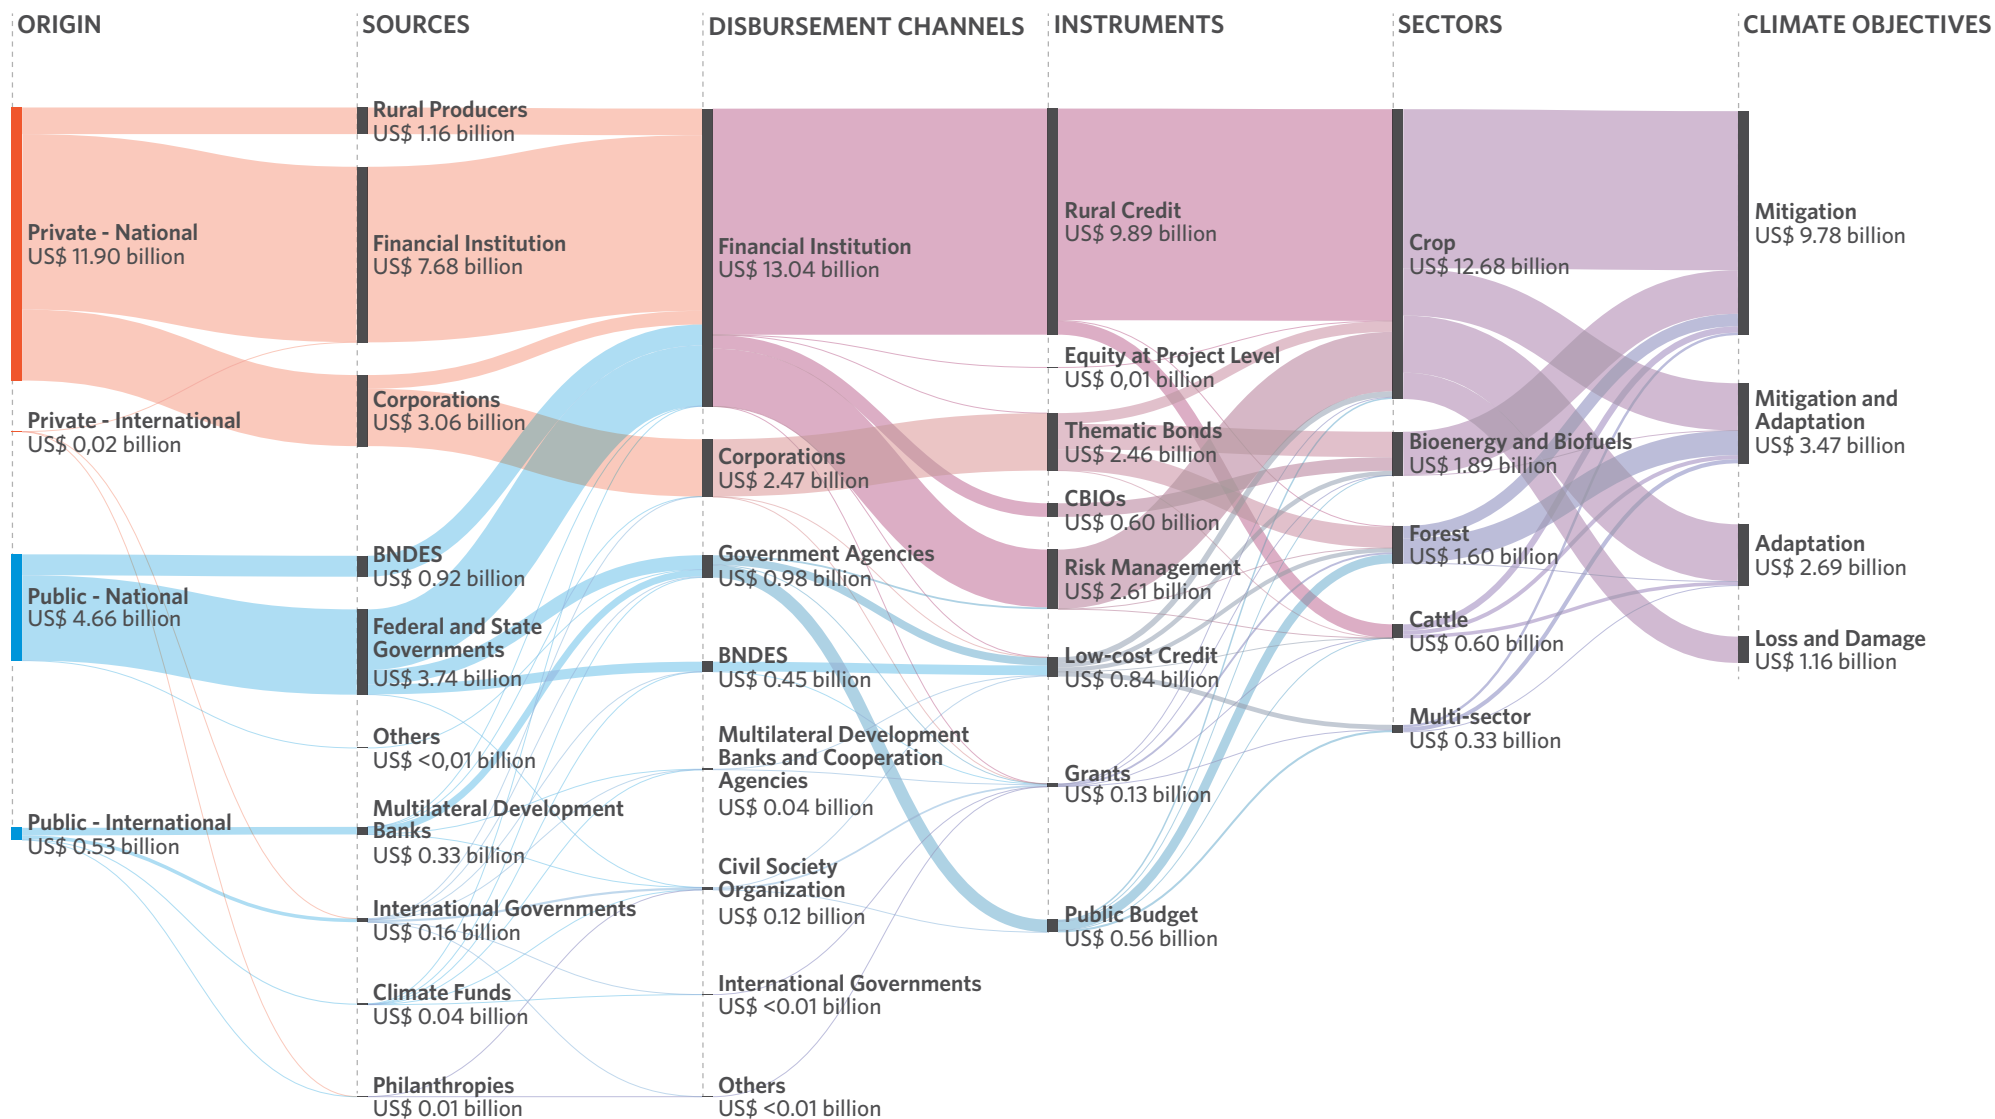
ORIGIN

Private - National
US$ 11.90 billion

Private - International
US$ 0,02 billion

Public - National
US$ 4.66 billion

Public - International
US$ 0.53 billion

SOURCES

Rural Producers
US$ 1.16 billion

Financial Institution
US$ 7.68 billion

Corporations
US$ 3.06 billion

BNDES
US$ 0.92 billion

Federal and State Governments
US$ 3.74 billion

Others
US$ <0,01 billion

Multilateral Development Banks
US$ 0.33 billion

International Governments
US$ 0.16 billion

Climate Funds
US$ 0.04 billion

Philanthropies
US$ 0.01 billion

DISBURSEMENT CHANNELS

Financial Institution
US$ 13.04 billion

Corporations
US$ 2.47 billion

Government Agencies
US$ 0.98 billion

BNDES
US$ 0.45 billion

Multilateral Development Banks and Cooperation Agencies
US$ 0.04 billion

Civil Society Organization
US$ 0.12 billion

International Governments
US$ <0.01 billion

Others
US$ <0.01 billion

INSTRUMENTS

Rural Credit
US$ 9.89 billion

Equity at Project Level
US$ 0,01 billion

Thematic Bonds
US$ 2.46 billion

CBIOs
US$ 0.60 billion

Risk Management
US$ 2.61 billion

Low-cost Credit
US$ 0.84 billion

Grants
US$ 0.13 billion

Public Budget
US$ 0.56 billion

SECTORS

Crop
US$ 12.68 billion

Bioenergy and Biofuels
US$ 1.89 billion

Forest
US$ 1.60 billion

Cattle
US$ 0.60 billion

Multi-sector
US$ 0.33 billion

CLIMATE OBJECTIVES

Mitigation
US$ 9.78 billion

Mitigation and Adaptation
US$ 3.47 billion

Adaptation
US$ 2.69 billion

Loss and Damage
US$ 1.16 billion